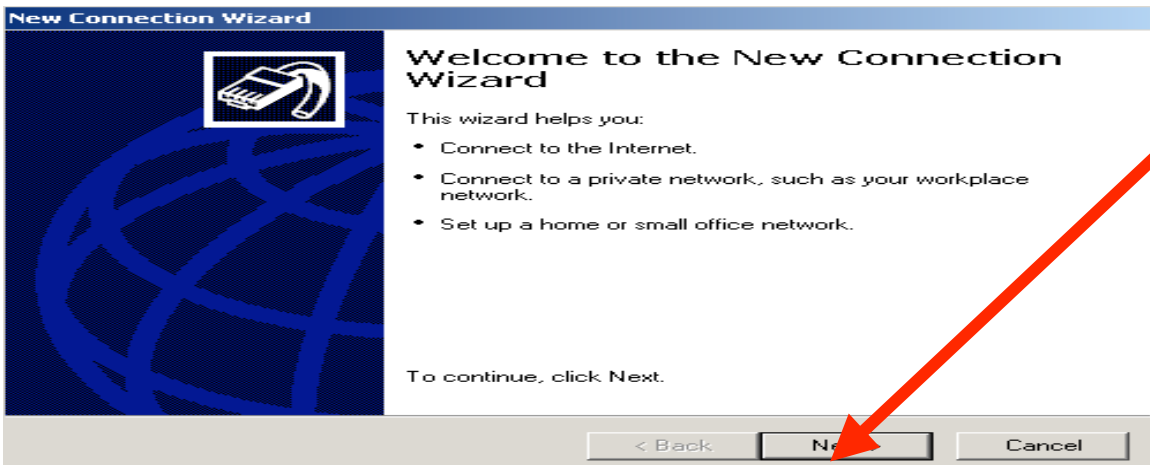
New Connection Wizard

Welcome to the New Connection Wizard

This wizard helps you:

- Connect to the Internet.
- Connect to a private network, such as your workplace network.
- Set up a home or small office network.

To continue, click Next.

< Back | Ne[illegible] | Cancel